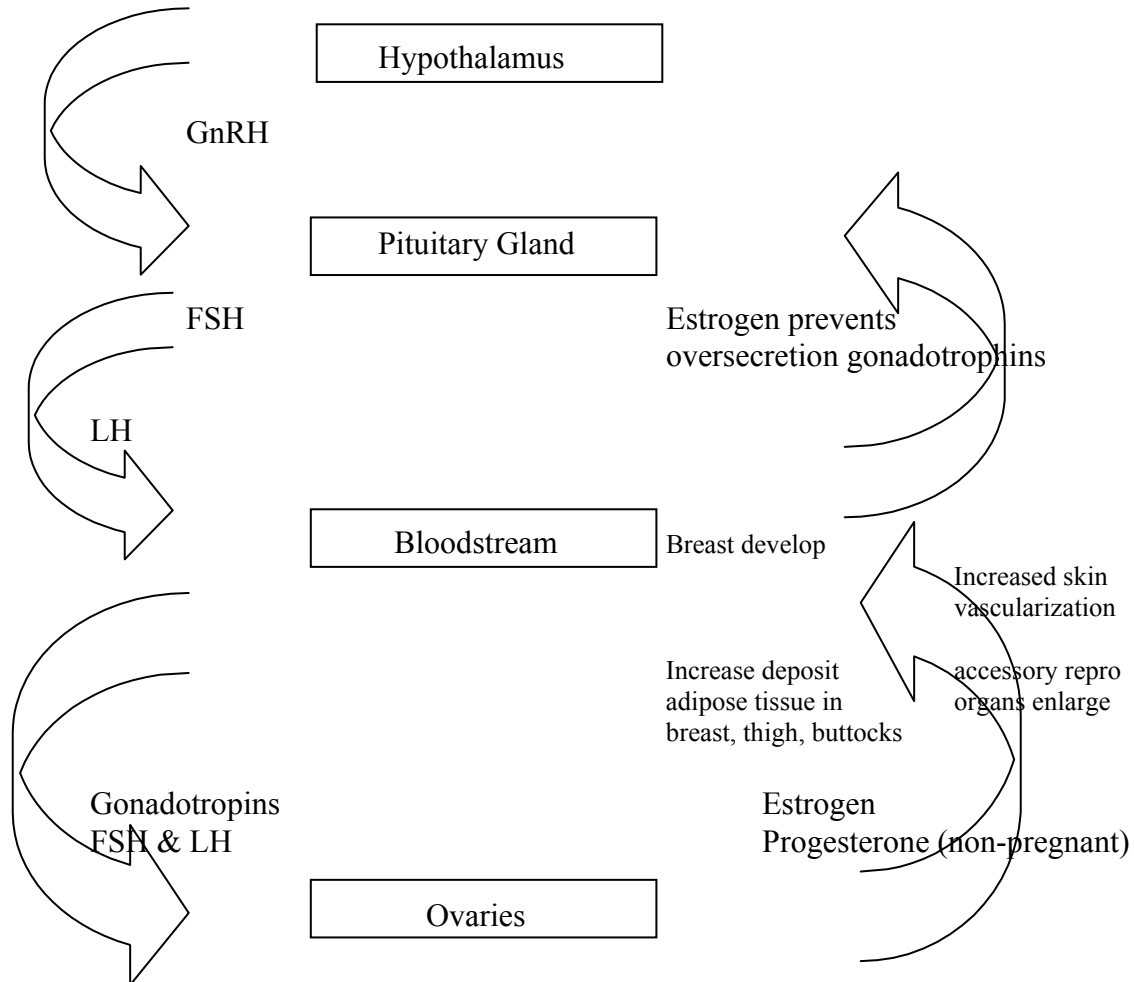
Hypothalamus

GnRH

Pituitary Gland

FSH

LH

Estrogen prevents oversecretion gonadotrophins

Bloodstream

Breast develop

Increased skin vascularization

Increase deposit adipose tissue in breast, thigh, buttocks

accessory repro organs enlarge

Gonadotropins FSH & LH

Estrogen
Progesterone (non-pregnant)

Ovaries